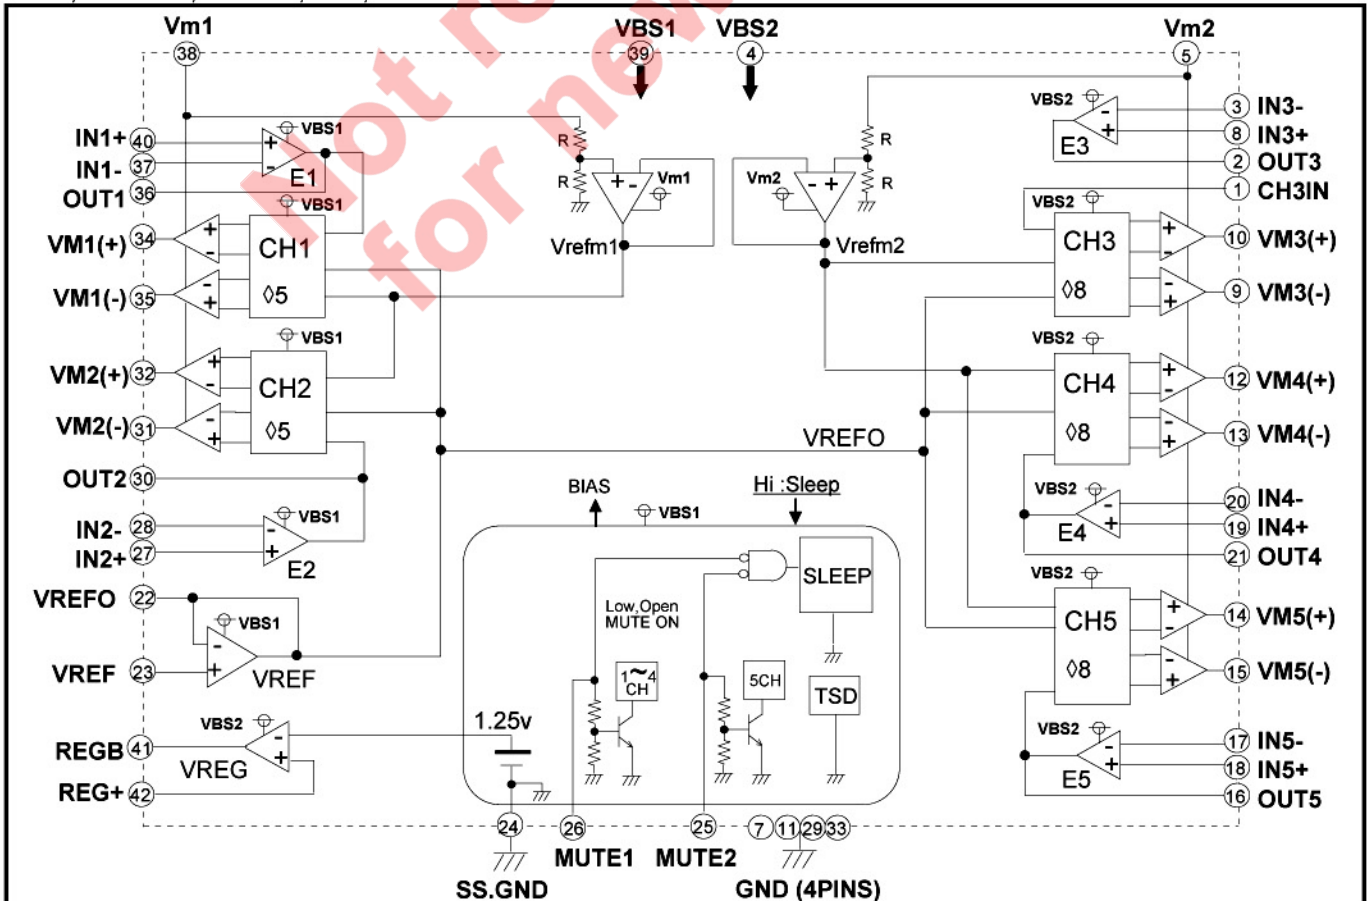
Vm1
38
VBS1
39
VBS2
4
Vm2
5
not recommended for new
IN1+ 40
IN1- 37
OUT1 36
VBS1
E1
VBS1
VM1(+) 34
CH1
VM1(-) 35
◊5
R
R
Vm1
Vrefm1
Vm2
R
R
Vrefm2
VBS2
E3
3 IN3-
8 IN3+
2 OUT3
1 CH3IN
VBS2
CH3
◊8
10 VM3(+)
9 VM3(-)
VBS1
VM2(+) 32
CH2
VM2(-) 31
◊5
VBS2
CH4
◊8
12 VM4(+)
13 VM4(-)
VREFO
OUT2 30
IN2- 28
IN2+ 27
VBS1
E2
BIAS
VBS1
Hi :Sleep
SLEEP
VBS2
E4
20 IN4-
19 IN4+
21 OUT4
VREFO 22
VBS1
VREF 23
VREF
Low,Open MUTE ON
1~4 CH
5CH
TSD
VBS2
CH5
◊8
14 VM5(+)
15 VM5(-)
1.25v
VBS2
REGB 41
VREG
REG+ 42
VBS2
E5
17 IN5-
18 IN5+
16 OUT5
24
SS.GND
26
MUTE1
25
MUTE2
7 11 29 33
GND (4PINS)